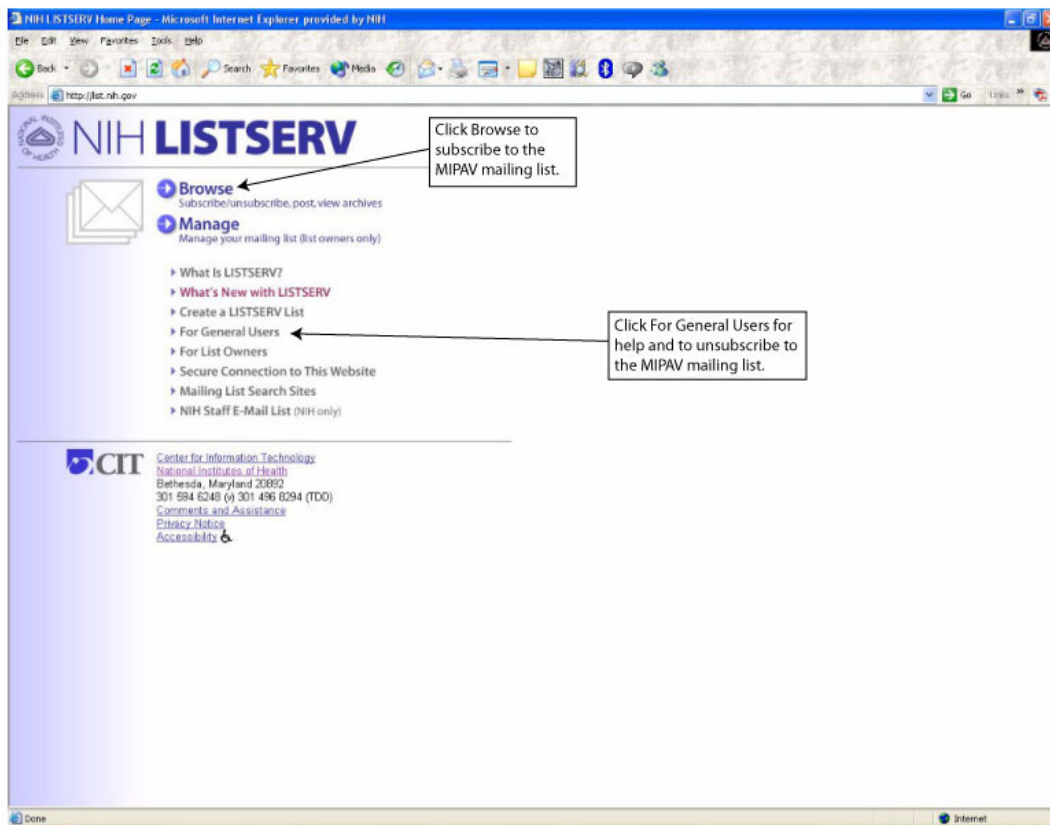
NIH LISTSERV Home Page - Microsoft Internet Explorer provided by NIH

File Edit View Favorites Tools Help

Back Search Favorites Media

Address http://list.nih.gov Go Links

NIH LISTSERV

Click Browse to subscribe to the MIPAV mailing list.

Browse
Subscribe/unsubscribe, post, view archives

Manage
Manage your mailing list (list owners only)

▸ What Is LISTSERV?
▸ What's New with LISTSERV
▸ Create a LISTSERV List
▸ For General Users
▸ For List Owners
▸ Secure Connection to This Website
▸ Mailing List Search Sites
▸ NIH Staff E-Mail List (NIH only)

Click For General Users for help and to unsubscribe to the MIPAV mailing list.

CIT

Center for Information Technology
National Institutes of Health
Bethesda, Maryland 20892
301 594 6248 (v) 301 496 8294 (TDD)
Comments and Assistance
Privacy Notice
Accessibility

Done

Internet